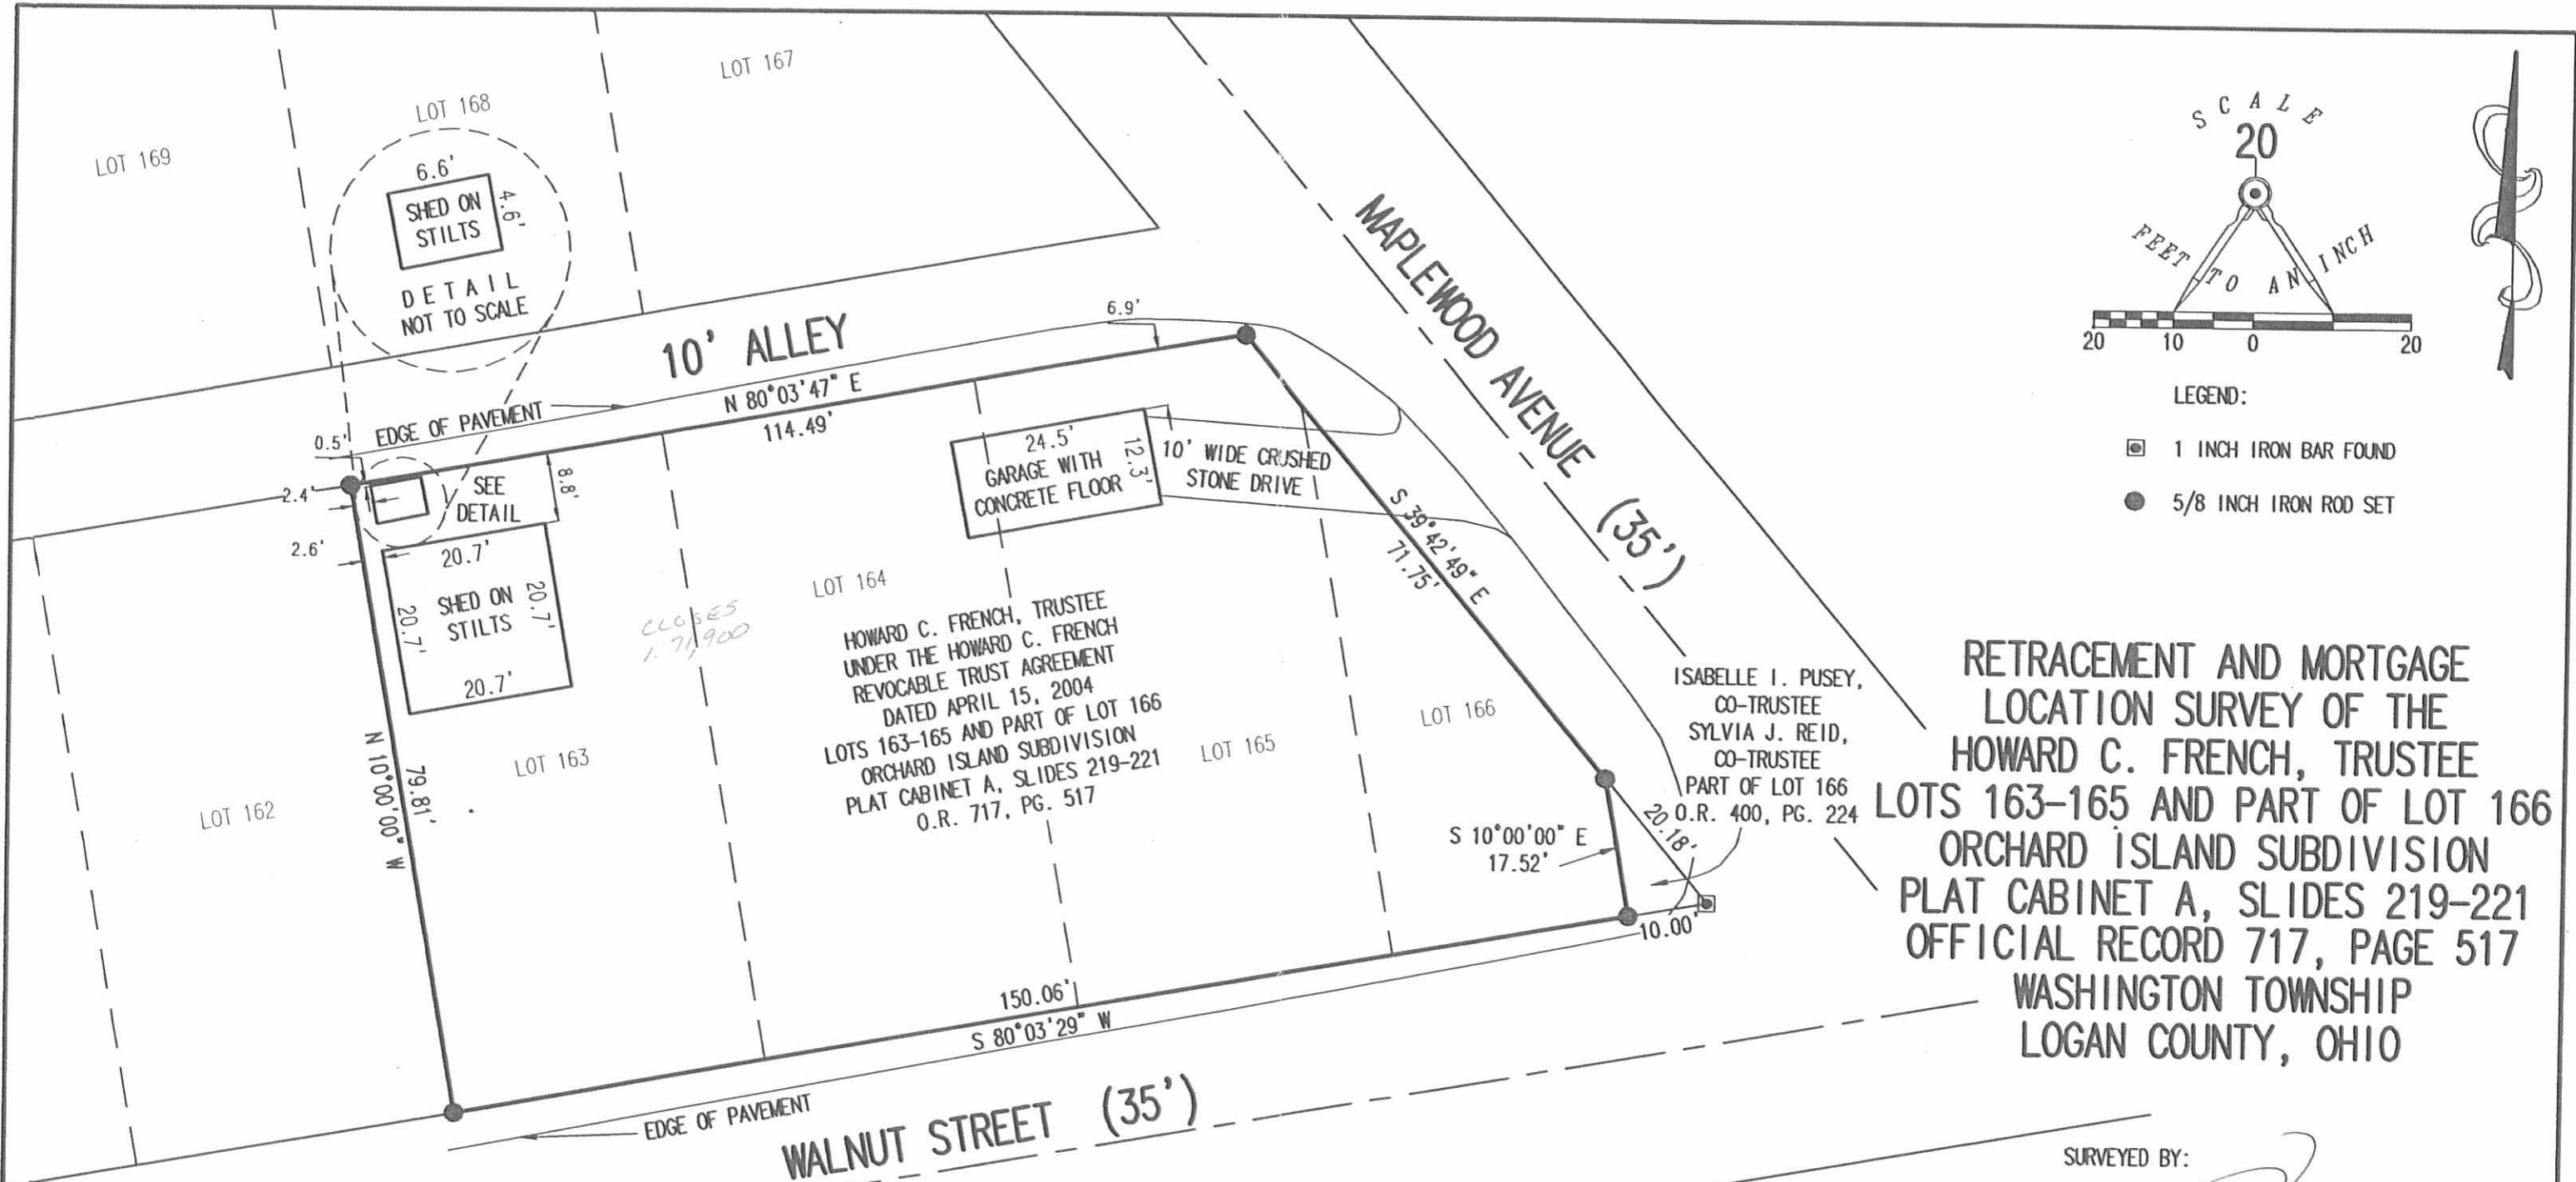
LOT 169

LOT 168

LOT 167

6.6'
SHED ON STILTS
4.6'
DETAIL
NOT TO SCALE

10' ALLEY

6.9'

MAPLEWOOD AVENUE (35')

SCALE
20
FEET TO AN INCH
20 10 0 20

LEGEND:
1 INCH IRON BAR FOUND
5/8 INCH IRON ROD SET

EDGE OF PAVEMENT
N 80°03'47" E
114.49'
0.5'
2.4'
SEE DETAIL
8.8'
2.6'
20.7'
SHED ON STILTS
20.7'
20.7'
20.7'

24.5'
GARAGE WITH CONCRETE FLOOR
12.3'
10' WIDE CRUSHED STONE DRIVE

S 39°42'49" E
71.75'

CLOSES 1:71,900

LOT 164

HOWARD C. FRENCH, TRUSTEE
UNDER THE HOWARD C. FRENCH
REVOCABLE TRUST AGREEMENT
DATED APRIL 15, 2004
LOTS 163-165 AND PART OF LOT 166
ORCHARD ISLAND SUBDIVISION
PLAT CABINET A, SLIDES 219-221
O.R. 717, PG. 517

LOT 166

ISABELLE I. PUSEY,
CO-TRUSTEE
SYLVIA J. REID,
CO-TRUSTEE
PART OF LOT 166
O.R. 400, PG. 224

RETRACEMENT AND MORTGAGE
LOCATION SURVEY OF THE
HOWARD C. FRENCH, TRUSTEE
LOTS 163-165 AND PART OF LOT 166
ORCHARD ISLAND SUBDIVISION
PLAT CABINET A, SLIDES 219-221
OFFICIAL RECORD 717, PAGE 517
WASHINGTON TOWNSHIP
LOGAN COUNTY, OHIO

LOT 162
N 10°00'00" W
79.81'
LOT 163
LOT 165

S 10°00'00" E
17.52'
20.18'
10.00'

150.06'
S 80°03'29" W

EDGE OF PAVEMENT
WALNUT STREET (35')

SURVEYED BY: